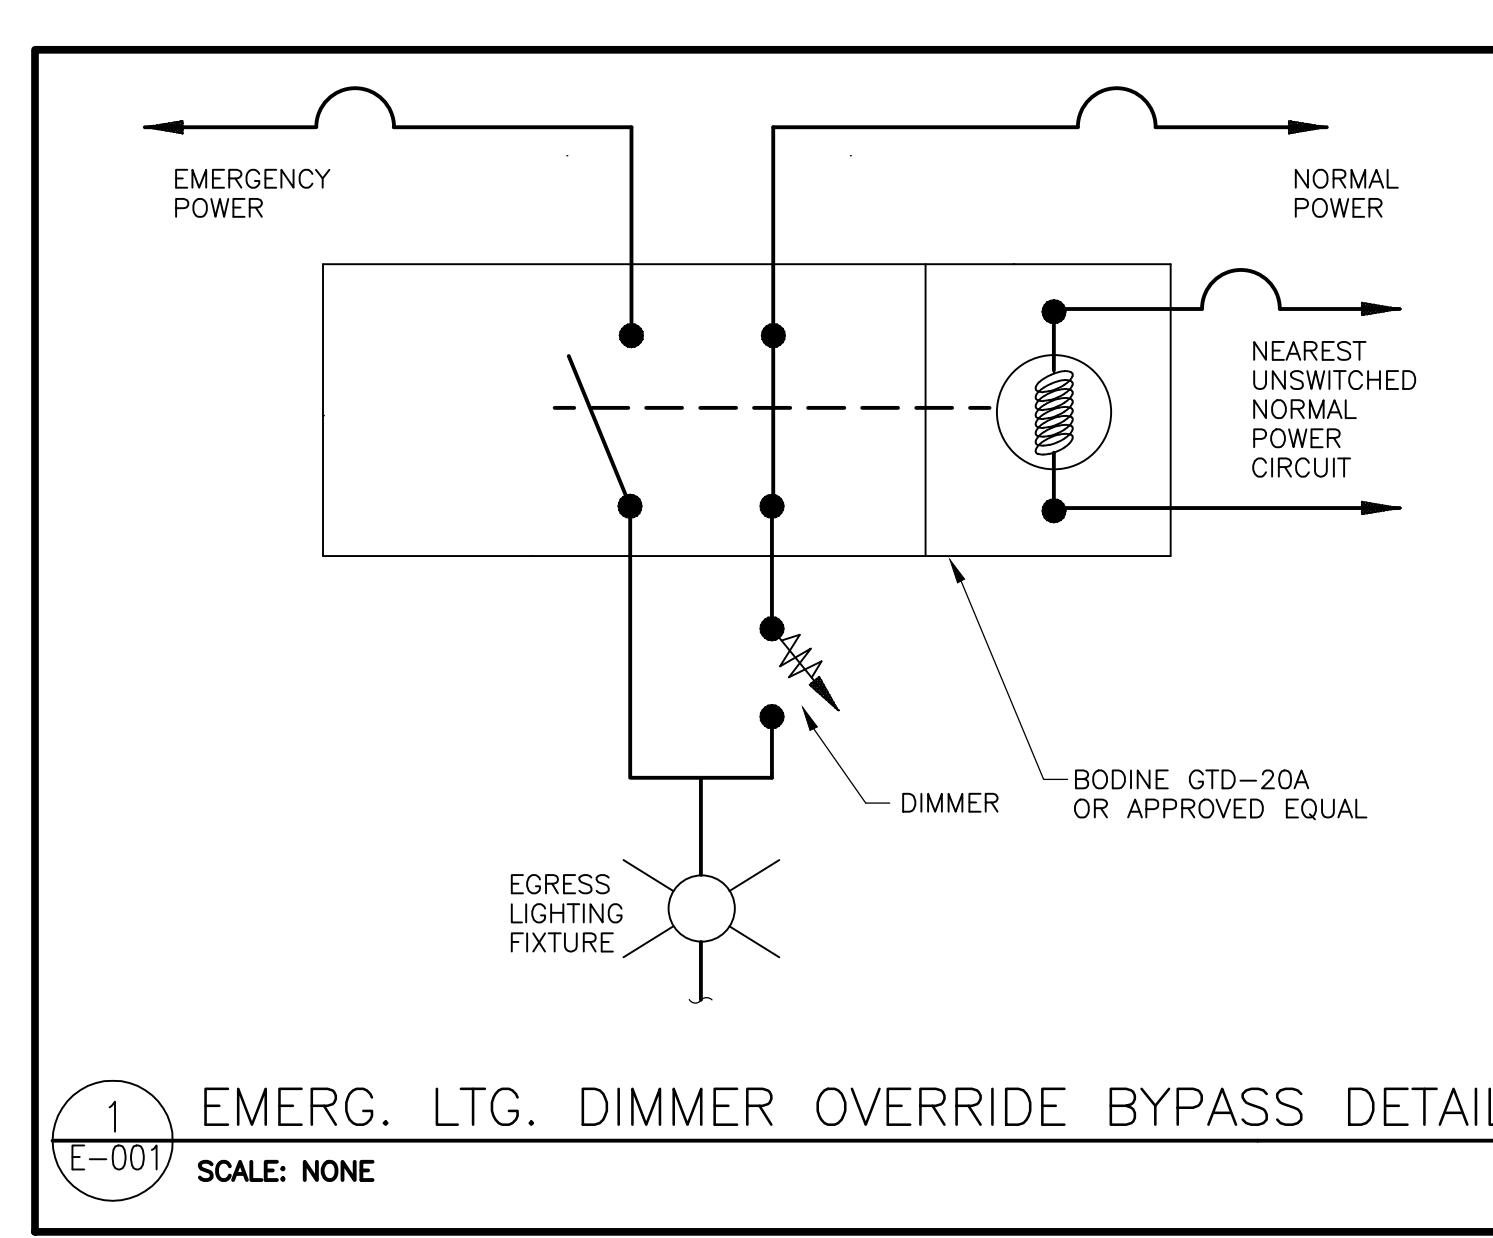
EMERGENCY POWER

NORMAL POWER

NEAREST UNSWITCHED NORMAL POWER CIRCUIT

DIMMER

BODINE GTD–20A OR APPROVED EQUAL

EGRESS LIGHTING FIXTURE

1
E–001

EMERG. LTG. DIMMER OVERRIDE BYPASS DETAI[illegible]

SCALE: NONE